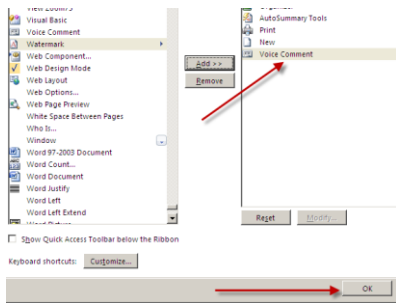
View Zoom75
Visual Basic
Voice Comment
Watermark
Web Component...
Web Design Mode
Web Layout
Web Options...
Web Page Preview
White Space Between Pages
Who Is...
Window
Word 97-2003 Document
Word Count...
Word Document
Word Justify
Word Left
Word Left Extend
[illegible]

Add >>
Remove

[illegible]
AutoSummary Tools
Print
New
Voice Comment

Reset
Modify...

Show Quick Access Toolbar below the Ribbon

Keyboard shortcuts: Customize...

OK